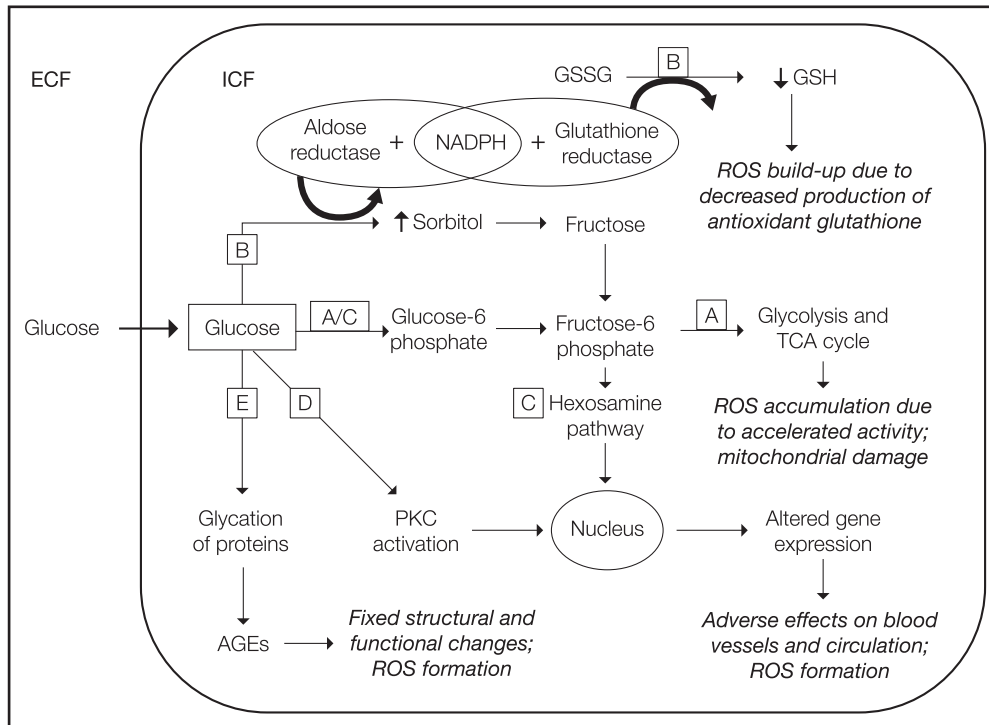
ECF

ICF

GSSG

B

↓ GSH

Aldose reductase

+

NADPH

+

Glutathione reductase

ROS build-up due to decreased production of antioxidant glutathione

B

↑ Sorbitol

Fructose

Glucose

Glucose

A/C

Glucose-6 phosphate

Fructose-6 phosphate

A

Glycolysis and TCA cycle

E

D

C

Hexosamine pathway

ROS accumulation due to accelerated activity; mitochondrial damage

Glycation of proteins

PKC activation

Nucleus

Altered gene expression

AGEs

Fixed structural and functional changes; ROS formation

Adverse effects on blood vessels and circulation; ROS formation